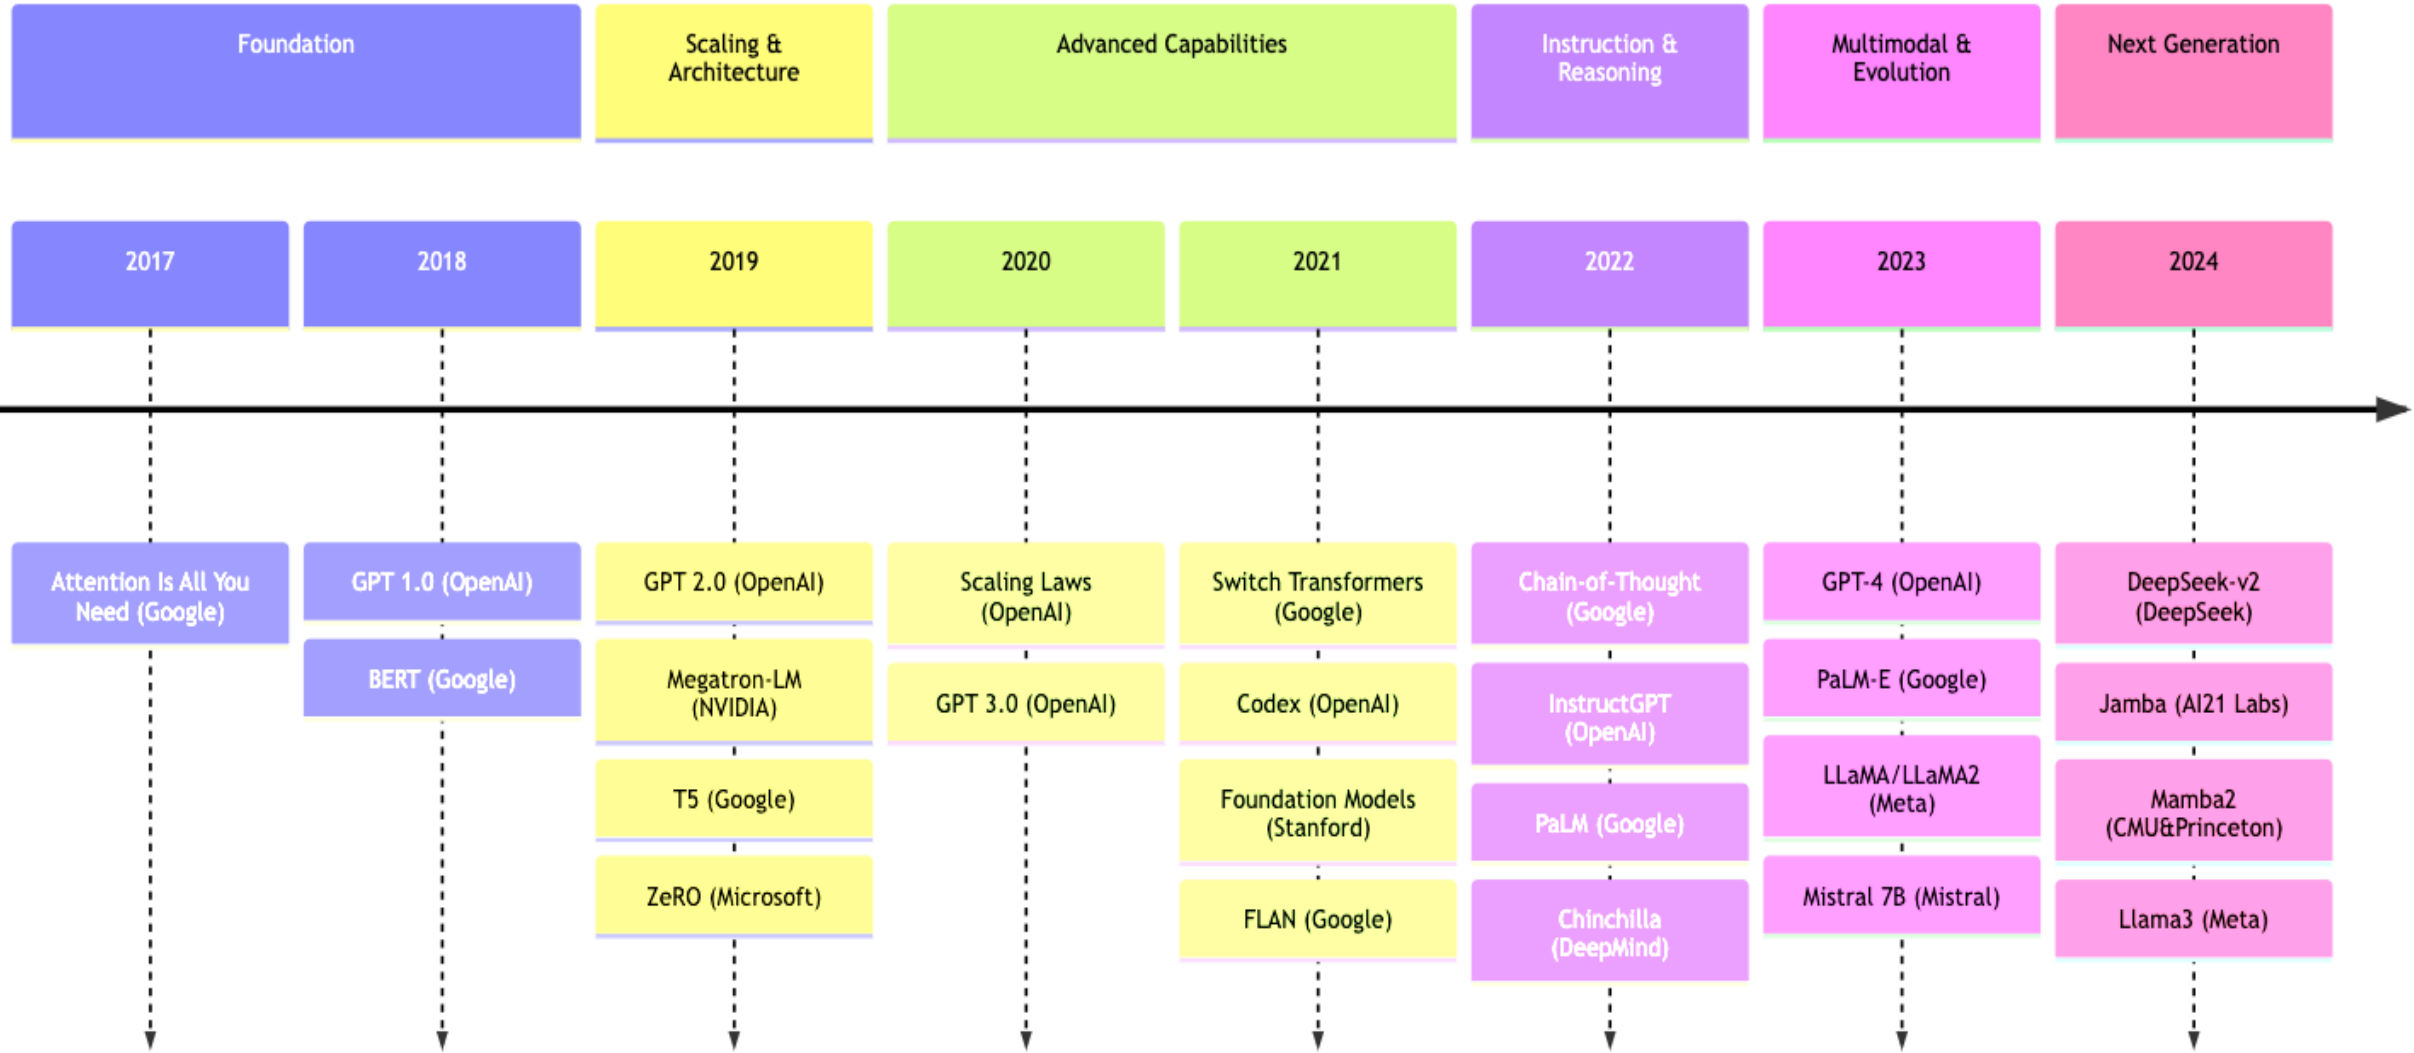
Foundation

Scaling & Architecture

Advanced Capabilities

Instruction & Reasoning

Multimodal & Evolution

Next Generation

2017

2018

2019

2020

2021

2022

2023

2024

Attention Is All You Need (Google)

GPT 1.0 (OpenAI)

BERT (Google)

GPT 2.0 (OpenAI)

Megatron-LM (NVIDIA)

T5 (Google)

ZeRO (Microsoft)

Scaling Laws (OpenAI)

GPT 3.0 (OpenAI)

Switch Transformers (Google)

Codex (OpenAI)

Foundation Models (Stanford)

FLAN (Google)

Chain-of-Thought (Google)

InstructGPT (OpenAI)

PaLM (Google)

Chinchilla (DeepMind)

GPT-4 (OpenAI)

PaLM-E (Google)

LLaMA/LLaMA2 (Meta)

Mistral 7B (Mistral)

DeepSeek-v2 (DeepSeek)

Jamba (AI21 Labs)

Mamba2 (CMU&Princeton)

Llama3 (Meta)